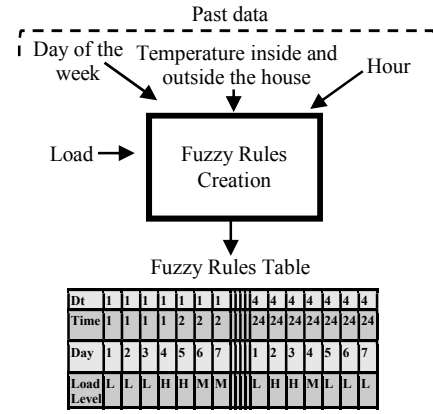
Past data

Day of the week

Temperature inside and outside the house

Hour

Load

Fuzzy Rules Creation

Fuzzy Rules Table

| Dt | 1 | 1 | 1 | 1 | 1 | 1 | 1 | | 4 | 4 | 4 | 4 | 4 | 4 | 4 |
|---|---|---|---|---|---|---|---|---|---|---|---|---|---|---|---|
| Time | 1 | 1 | 1 | 1 | 2 | 2 | 2 | | 24 | 24 | 24 | 24 | 24 | 24 | 24 |
| Day | 1 | 2 | 3 | 4 | 5 | 6 | 7 | | 1 | 2 | 3 | 4 | 5 | 6 | 7 |
| Load Level | L | L | L | H | H | M | M | | L | H | H | M | L | L | L |